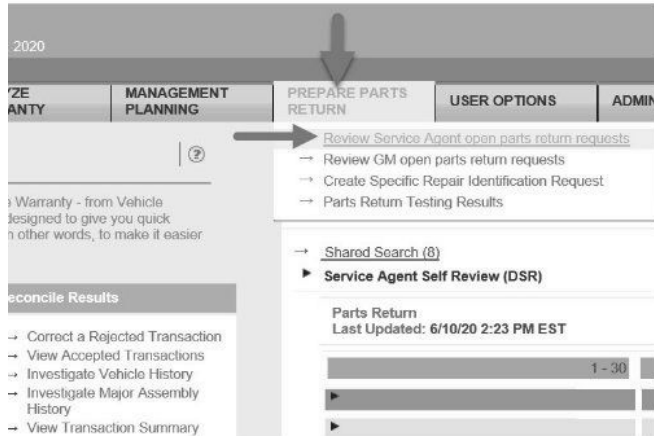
2020

YZE ANTY | MANAGEMENT PLANNING | PREPARE PARTS RETURN | USER OPTIONS | ADMIN

→ Review Service Agent open parts return requests
→ Review GM open parts return requests
→ Create Specific Repair Identification Request
→ Parts Return Testing Results

?

Warranty - from Vehicle designed to give you quick n other words, to make it easier

Reconcile Results

→ Correct a Rejected Transaction
→ View Accepted Transactions
→ Investigate Vehicle History
→ Investigate Major Assembly History
→ View Transaction Summary

→ Shared Search (8)
► Service Agent Self Review (DSR)

Parts Return
Last Updated: 6/10/20 2:23 PM EST

1 - 30